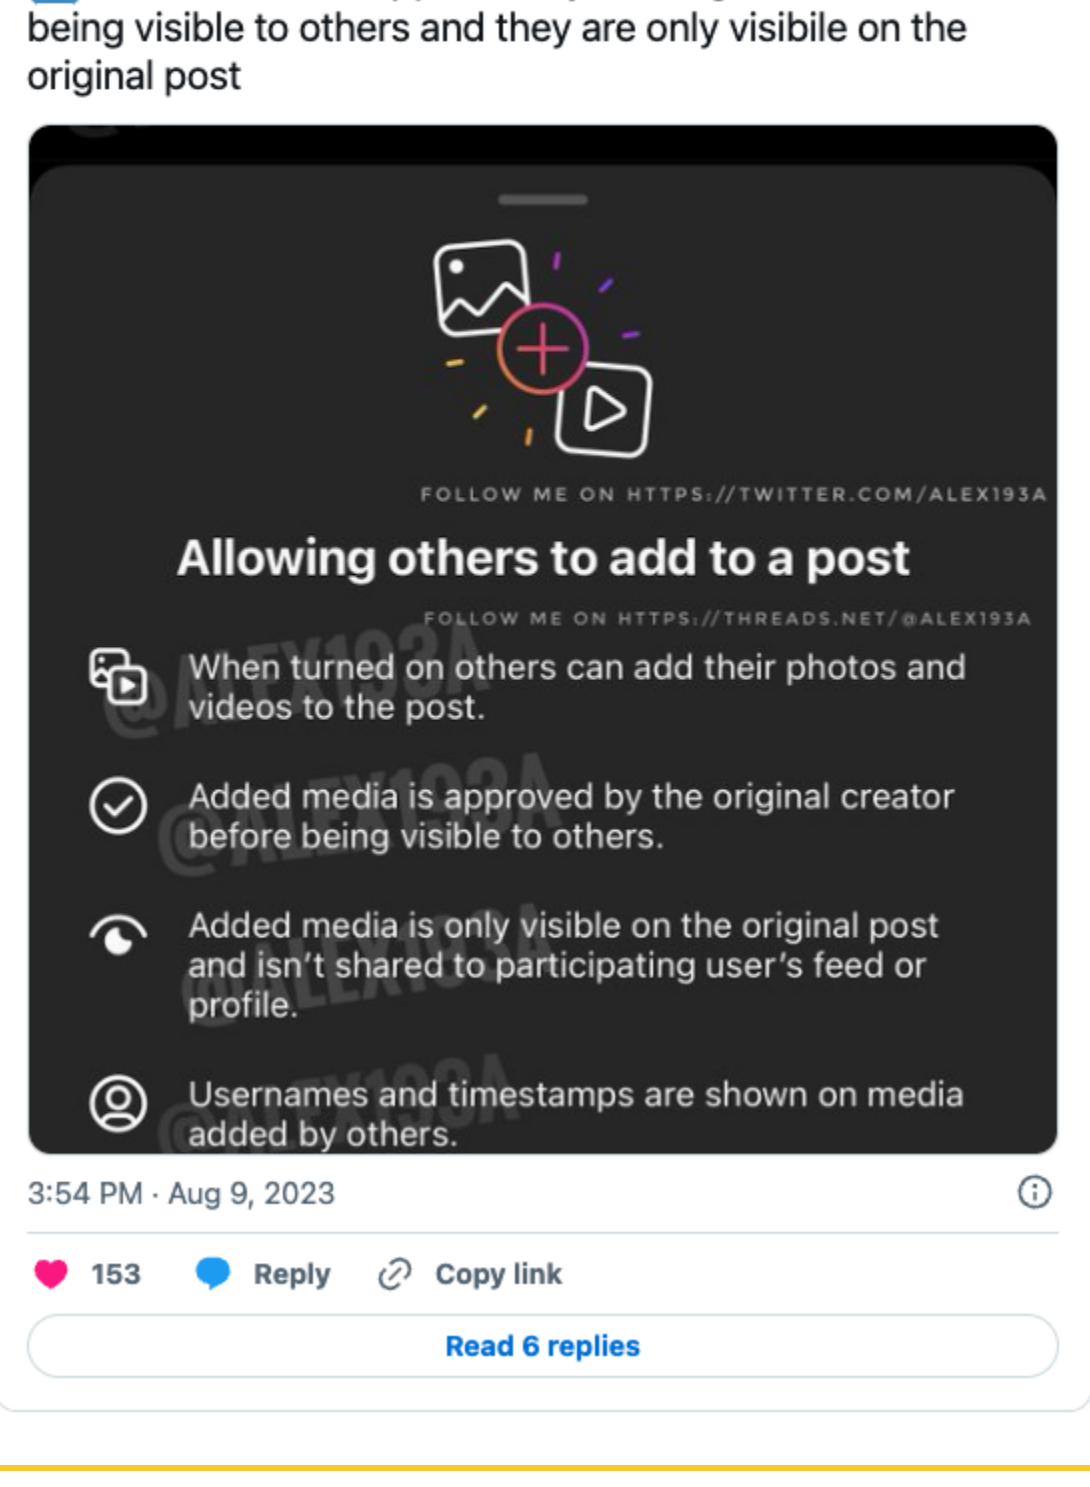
being visible to others and they are only visibile on the original post

FOLLOW ME ON HTTPS://TWITTER.COM/ALEX193A

Allowing others to add to a post

FOLLOW ME ON HTTPS://THREADS.NET/@ALEX193A

When turned on others can add their photos and videos to the post.

Added media is approved by the original creator before being visible to others.

Added media is only visible on the original post and isn't shared to participating user's feed or profile.

Usernames and timestamps are shown on media added by others.

@ALEX193A

3:54 PM · Aug 9, 2023

153 Reply Copy link

Read 6 replies